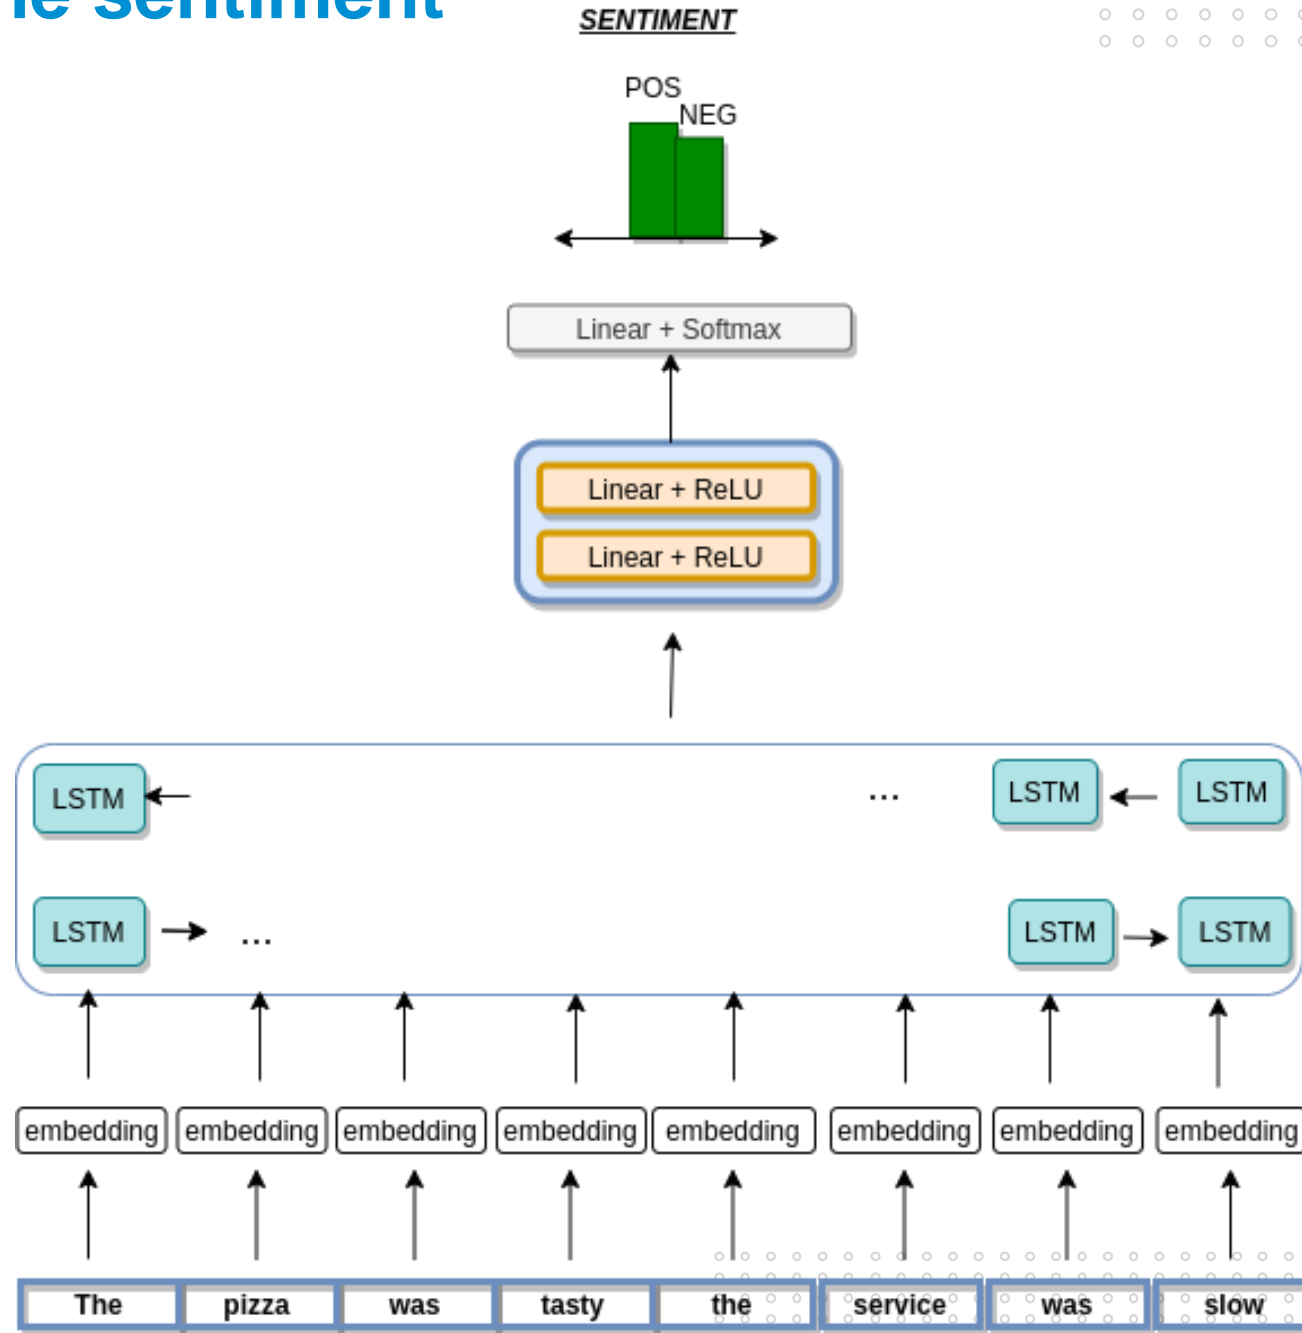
le sentiment

SENTIMENT

POS
NEG

Linear + Softmax

Linear + ReLU
Linear + ReLU

LSTM
...
LSTM
LSTM

LSTM
...
LSTM
LSTM

embedding embedding embedding embedding embedding embedding embedding embedding

The pizza was tasty the service was slow